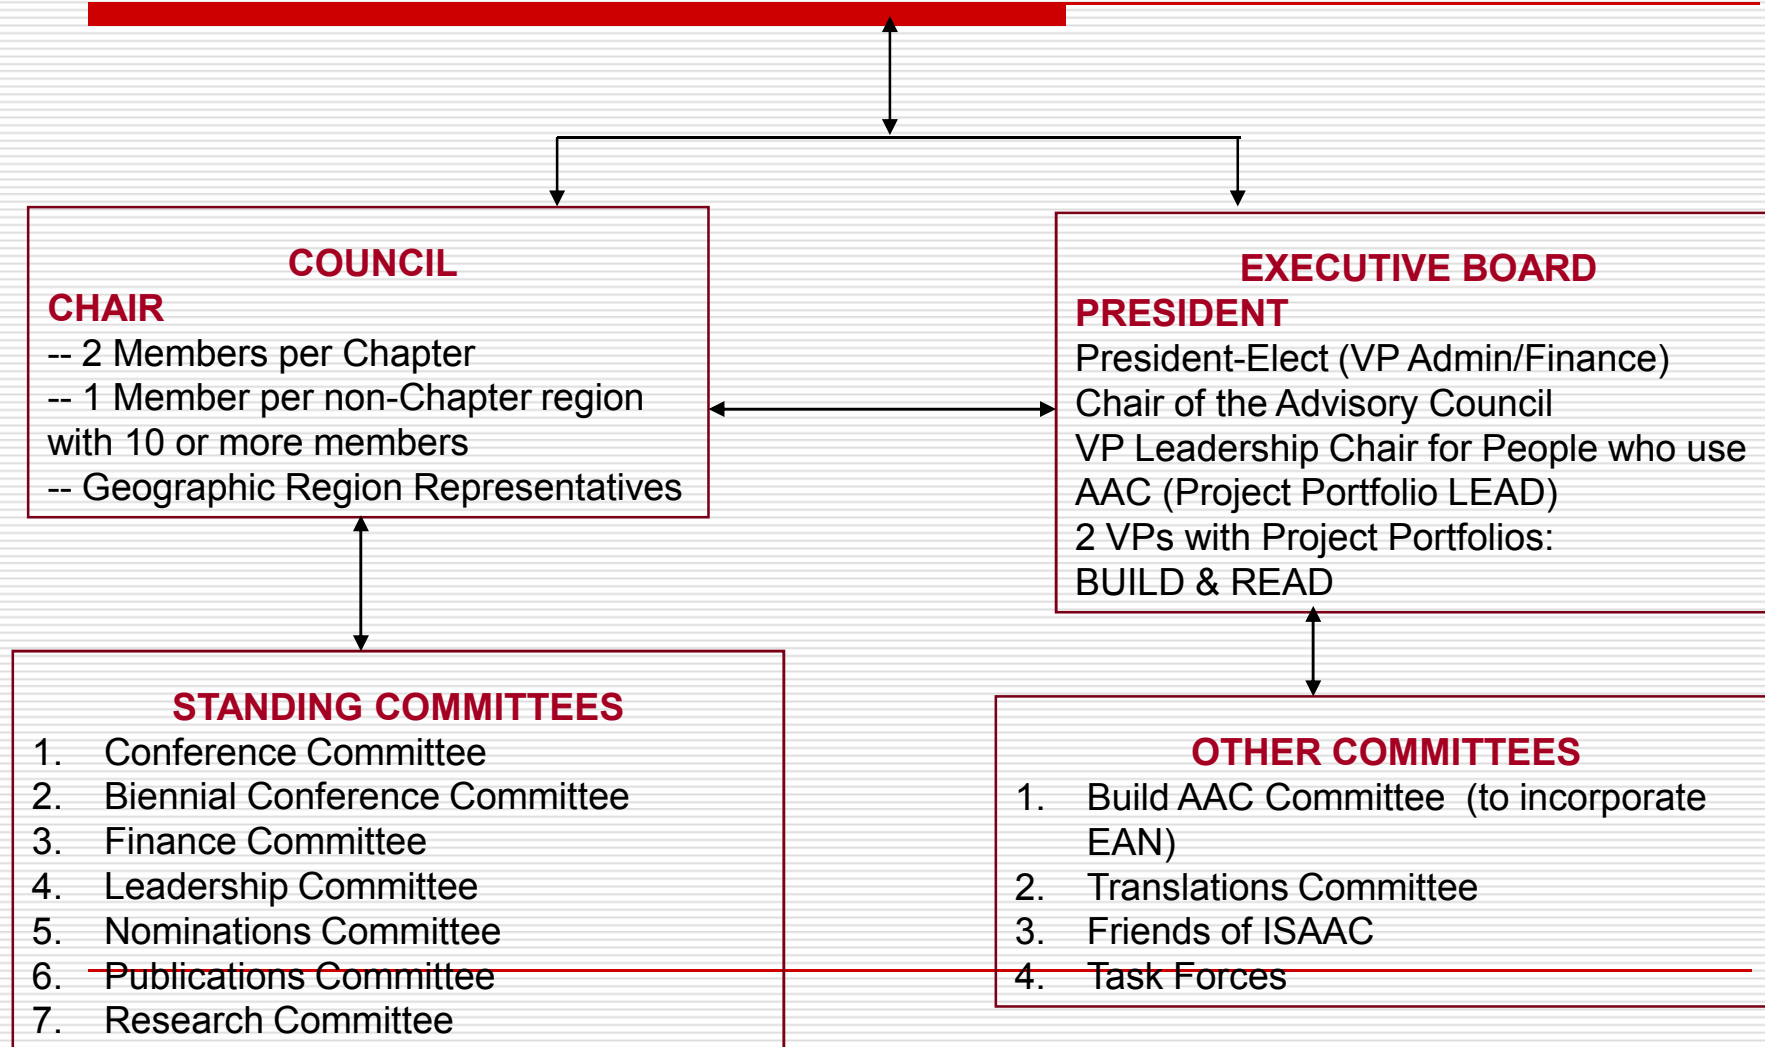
COUNCIL
CHAIR
-- 2 Members per Chapter
-- 1 Member per non-Chapter region with 10 or more members
-- Geographic Region Representatives

EXECUTIVE BOARD
PRESIDENT
President-Elect (VP Admin/Finance)
Chair of the Advisory Council
VP Leadership Chair for People who use AAC (Project Portfolio LEAD)
2 VPs with Project Portfolios: BUILD & READ

STANDING COMMITTEES
1. Conference Committee
2. Biennial Conference Committee
3. Finance Committee
4. Leadership Committee
5. Nominations Committee
6. Publications Committee
7. Research Committee

OTHER COMMITTEES
1. Build AAC Committee (to incorporate EAN)
2. Translations Committee
3. Friends of ISAAC
4. Task Forces